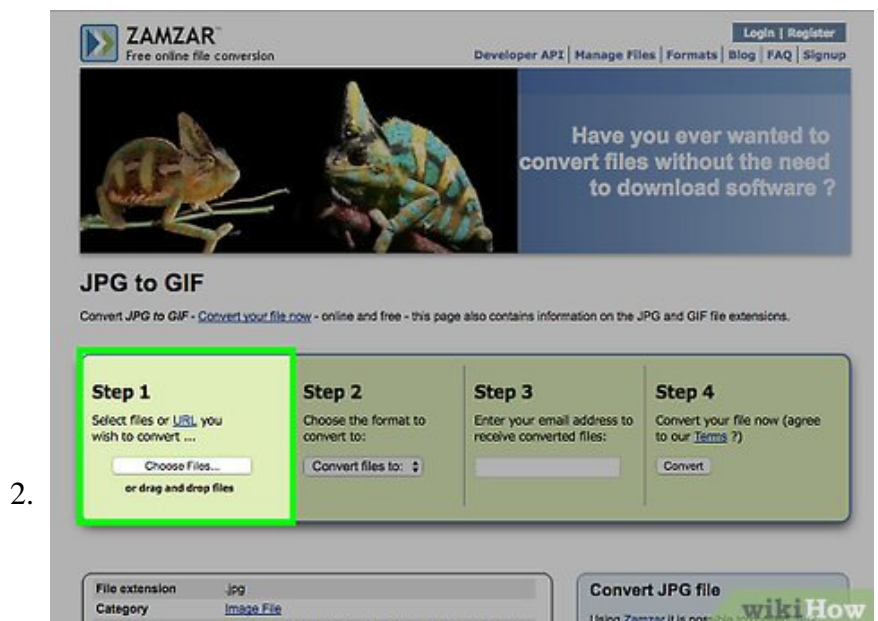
ZAMZAR™
Free online file conversion

Login | Register

Developer API | Manage Files | Formats | Blog | FAQ | Signup

Have you ever wanted to convert files without the need to download software ?

JPG to GIF

Convert JPG to GIF - Convert your file now - online and free - this page also contains information on the JPG and GIF file extensions.

Step 1
Select files or URL you wish to convert ...
Choose Files...
or drag and drop files

Step 2
Choose the format to convert to:
Convert files to:

Step 3
Enter your email address to receive converted files:

Step 4
Convert your file now (agree to our Terms ?)
Convert

2.

| File extension | .jpg |
|---|---|
| Category | Image File |

Convert JPG file
Using Zamzar it is poss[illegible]

wikiHow